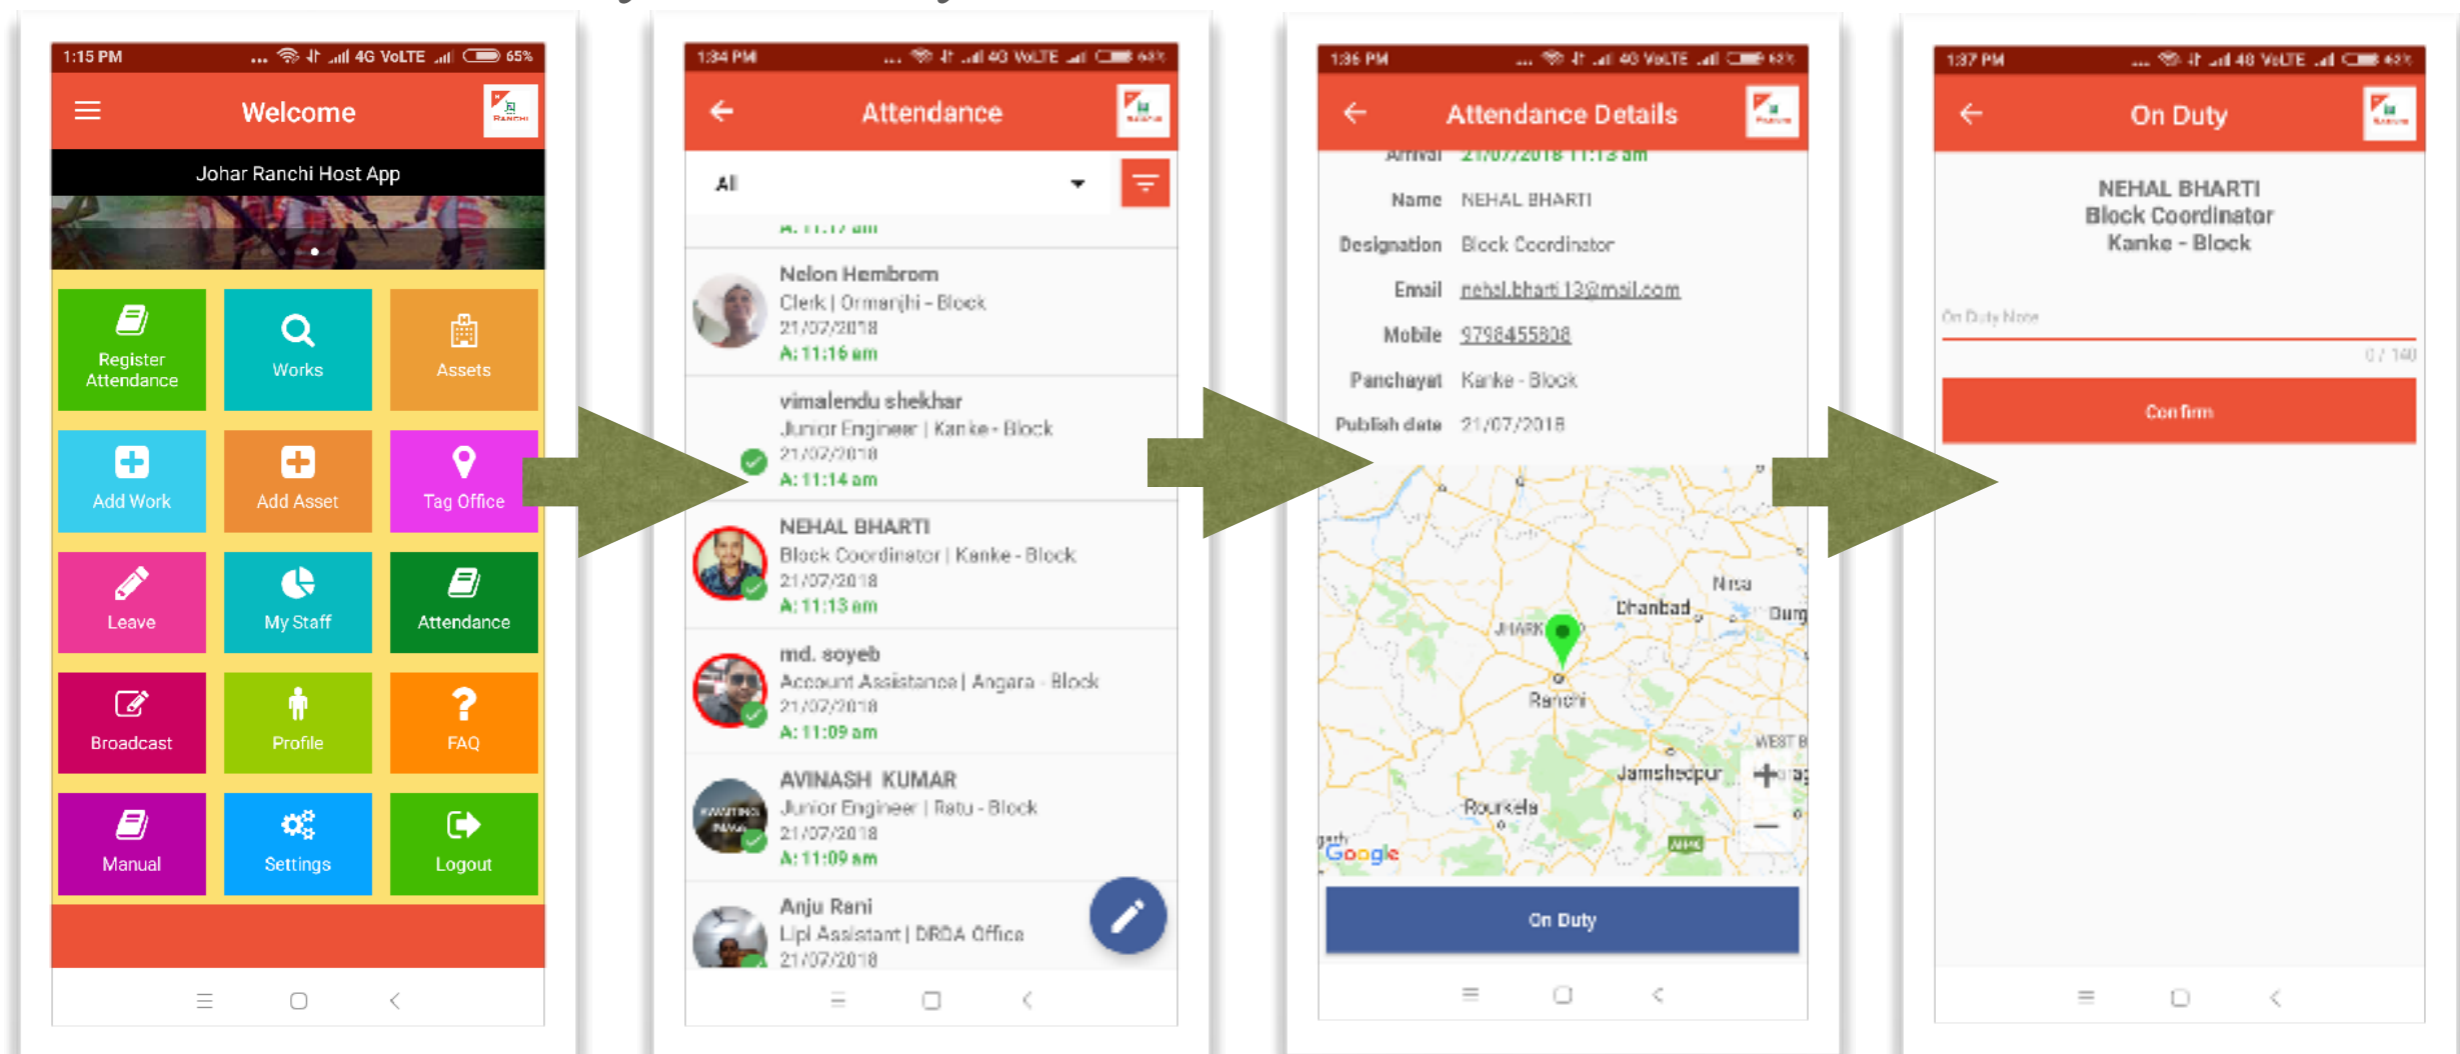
1:15 PM 4G VoLTE 65%

Welcome

Johar Ranchi Host App

Register Attendance
Works
Assets
Add Work
Add Asset
Tag Office
Leave
My Staff
Attendance
Broadcast
Profile
FAQ
Manual
Settings
Logout

1:34 PM 4G VoLTE

Attendance

All

A: 11:17 am

Nelon Hembrom
Clerk | Ormanjhi - Block
21/07/2018
A: 11:16 am

vimalendu shekhar
Junior Engineer | Kanke - Block
21/07/2018
A: 11:14 am

NEHAL BHARTI
Block Coordinator | Kanke - Block
21/07/2018
A: 11:13 am

md. soyeb
Account Assistance | Angara - Block
21/07/2018
A: 11:09 am

AVINASH KUMAR
Junior Engineer | Ratu - Block
21/07/2018
A: 11:09 am

Anju Rani
Lpl Assistant | DRDA Office
21/07/2018

1:36 PM 4G VoLTE

Attendance Details

Arrival 21/07/2018 11:13 am
Name NEHAL BHARTI
Designation Block Coordinator
Email nehal.bharti13@mail.com
Mobile 9798455808
Panchayat Kanke - Block
Publish date 21/07/2018

Nirsa
Dhanbad
Durg
JHARK
Ranchi
WEST B
Jamshedpur
Rourkela
Google

On Duty

1:37 PM 4G VoLTE

On Duty

NEHAL BHARTI
Block Coordinator
Kanke - Block

On Duty Note
0 / 140

Confirm